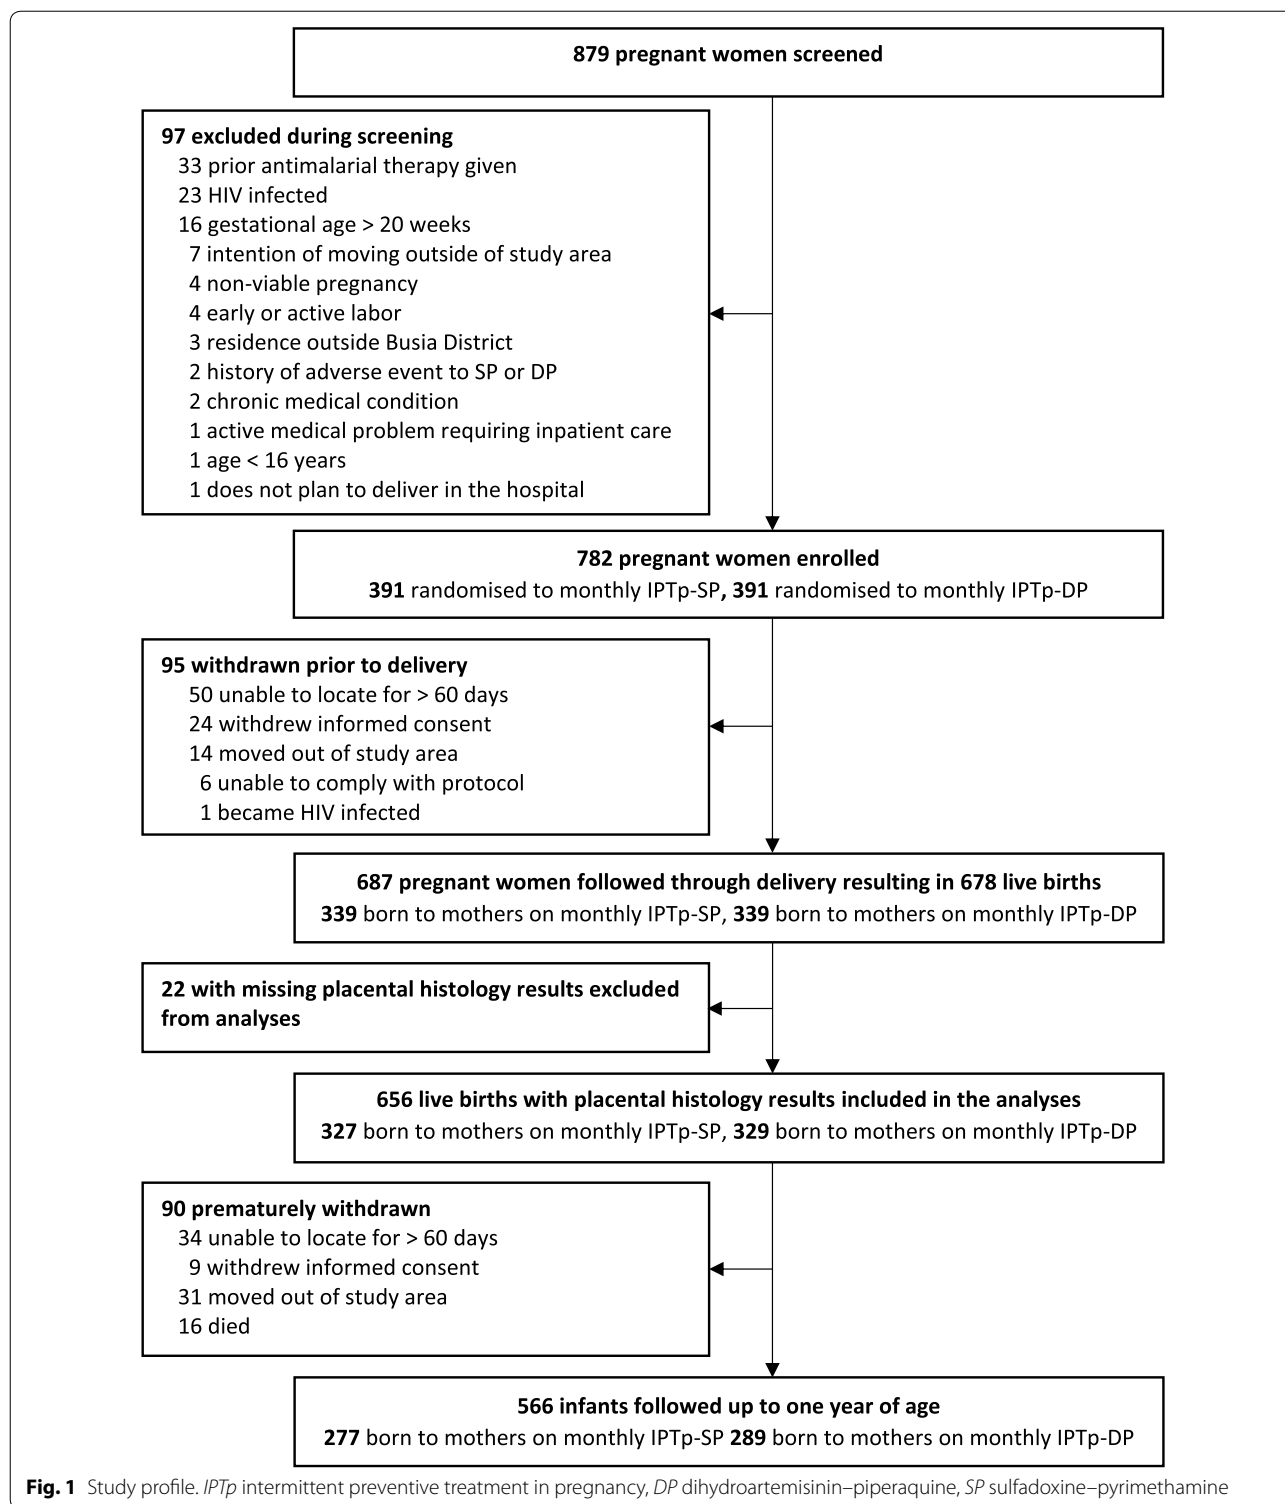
879 pregnant women screened

97 excluded during screening
33 prior antimalarial therapy given
23 HIV infected
16 gestational age > 20 weeks
7 intention of moving outside of study area
4 non-viable pregnancy
4 early or active labor
3 residence outside Busia District
2 history of adverse event to SP or DP
2 chronic medical condition
1 active medical problem requiring inpatient care
1 age < 16 years
1 does not plan to deliver in the hospital

782 pregnant women enrolled
391 randomised to monthly IPTp-SP, 391 randomised to monthly IPTp-DP

95 withdrawn prior to delivery
50 unable to locate for > 60 days
24 withdrew informed consent
14 moved out of study area
6 unable to comply with protocol
1 became HIV infected

687 pregnant women followed through delivery resulting in 678 live births
339 born to mothers on monthly IPTp-SP, 339 born to mothers on monthly IPTp-DP

22 with missing placental histology results excluded from analyses

656 live births with placental histology results included in the analyses
327 born to mothers on monthly IPTp-SP, 329 born to mothers on monthly IPTp-DP

90 prematurely withdrawn
34 unable to locate for > 60 days
9 withdrew informed consent
31 moved out of study area
16 died

566 infants followed up to one year of age
277 born to mothers on monthly IPTp-SP 289 born to mothers on monthly IPTp-DP

Fig. 1 Study profile. IPTp intermittent preventive treatment in pregnancy, DP dihydroartemisinin–piperaquine, SP sulfadoxine–pyrimethamine